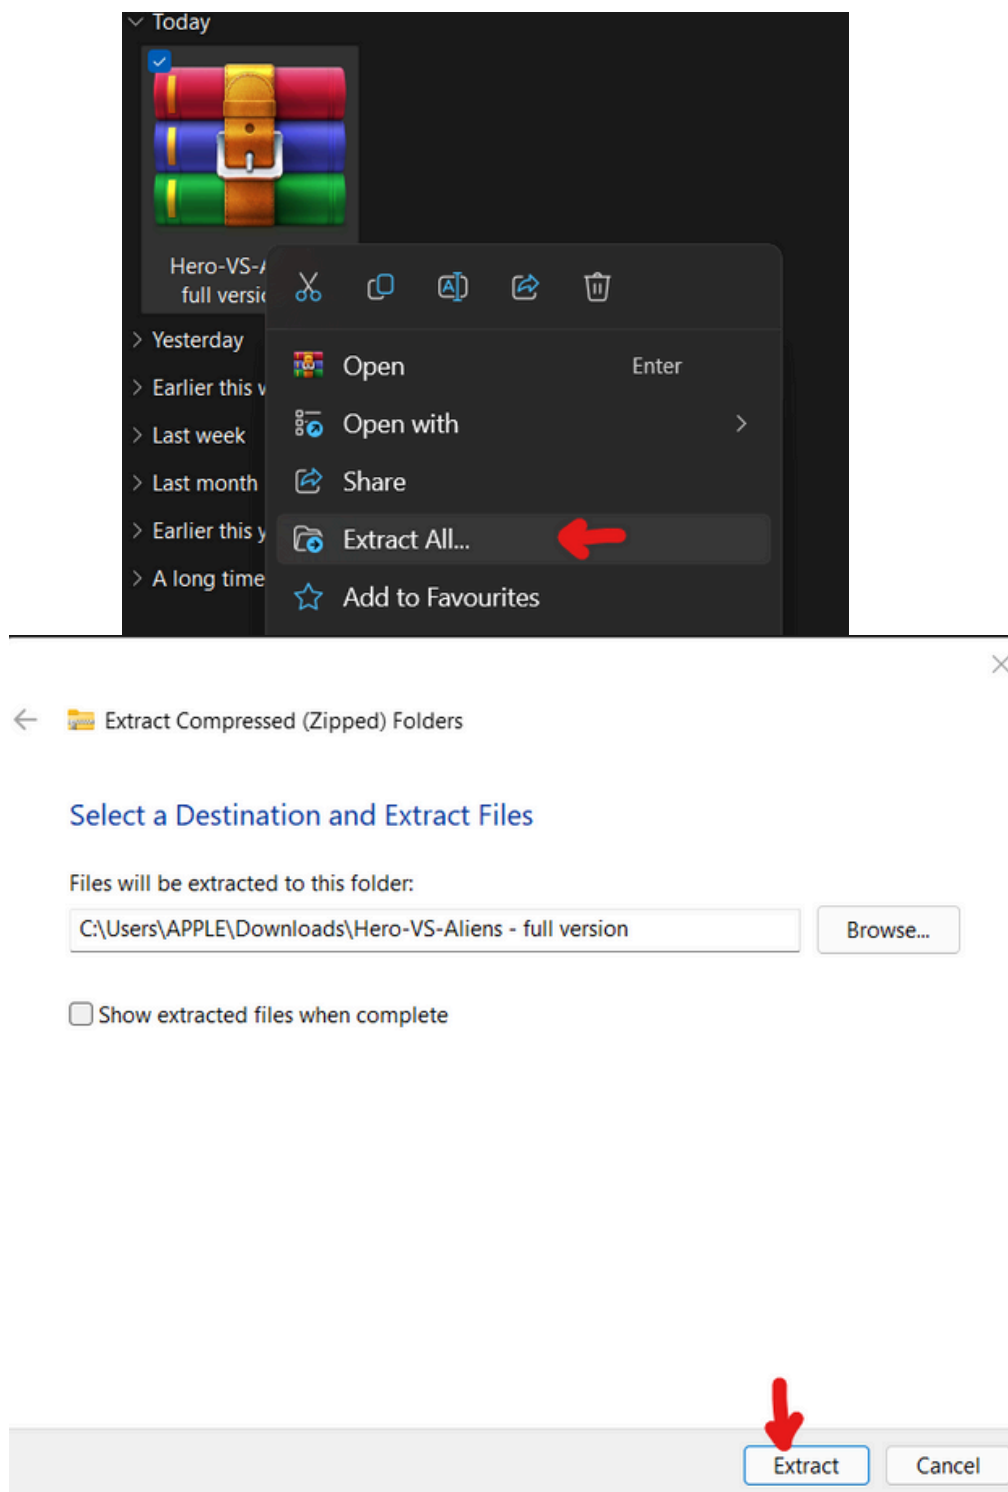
Today

Hero-VS-/
full versi

Yesterday
Earlier this v
Last week
Last month
Earlier this y
A long time

Open Enter
Open with
Share
Extract All...
Add to Favourites

Extract Compressed (Zipped) Folders

Select a Destination and Extract Files

Files will be extracted to this folder:

C:\Users\APPLE\Downloads\Hero-VS-Aliens - full version

Browse...

Show extracted files when complete

Extract

Cancel